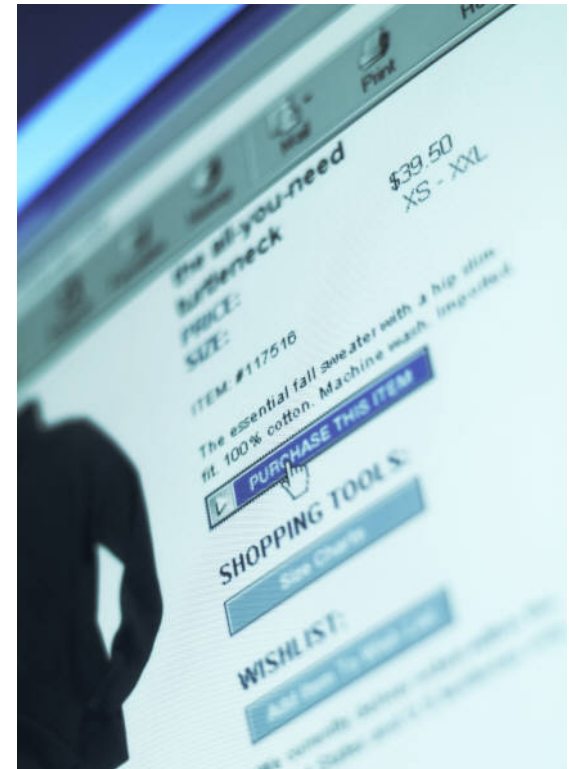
Mail

Print

the all-you-need turtleneck

PRICE: $39.50

SIZE: XS - XXL

ITEM #117516

The essential fall sweater with a hip slim fit. 100% cotton. Machine wash. Imported.

PURCHASE THIS ITEM

SHOPPING TOOLS:

Size Charts

WISHLIST:

Add Item To Wish List

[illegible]